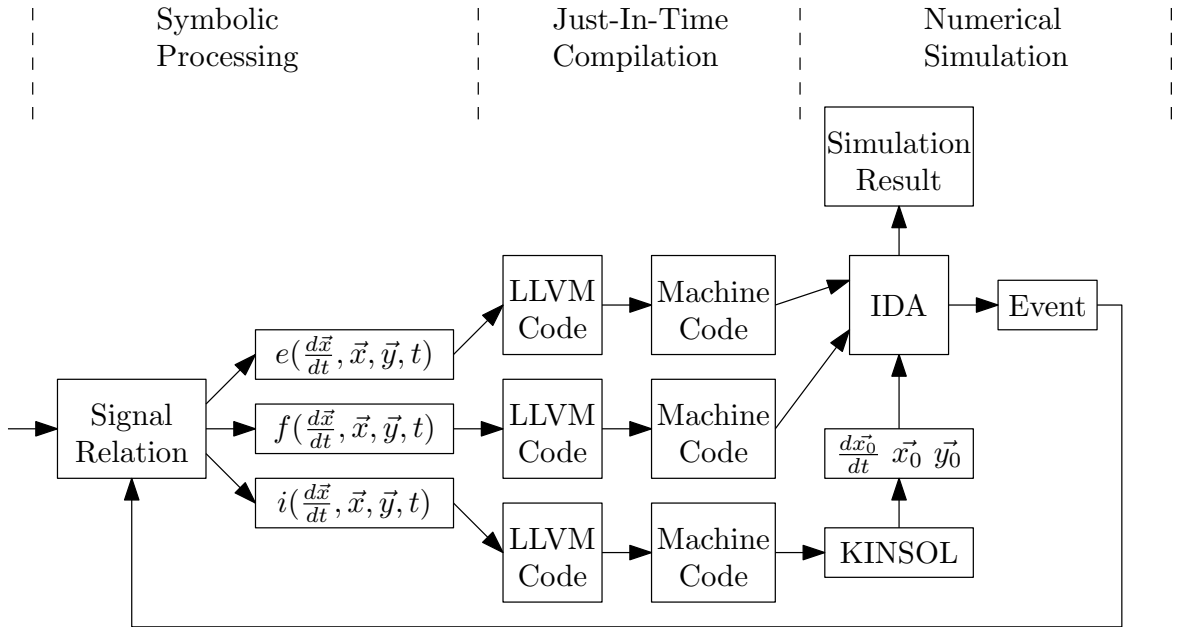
Symbolic Processing

Just-In-Time Compilation

Numerical Simulation

Simulation Result

Signal Relation

$e(\frac{d\vec{x}}{dt}, \vec{x}, \vec{y}, t)$

$f(\frac{d\vec{x}}{dt}, \vec{x}, \vec{y}, t)$

$i(\frac{d\vec{x}}{dt}, \vec{x}, \vec{y}, t)$

LLVM Code

Machine Code

LLVM Code

Machine Code

LLVM Code

Machine Code

IDA

Event

$\frac{d\vec{x_0}}{dt}$ $\vec{x_0}$ $\vec{y_0}$

KINSOL